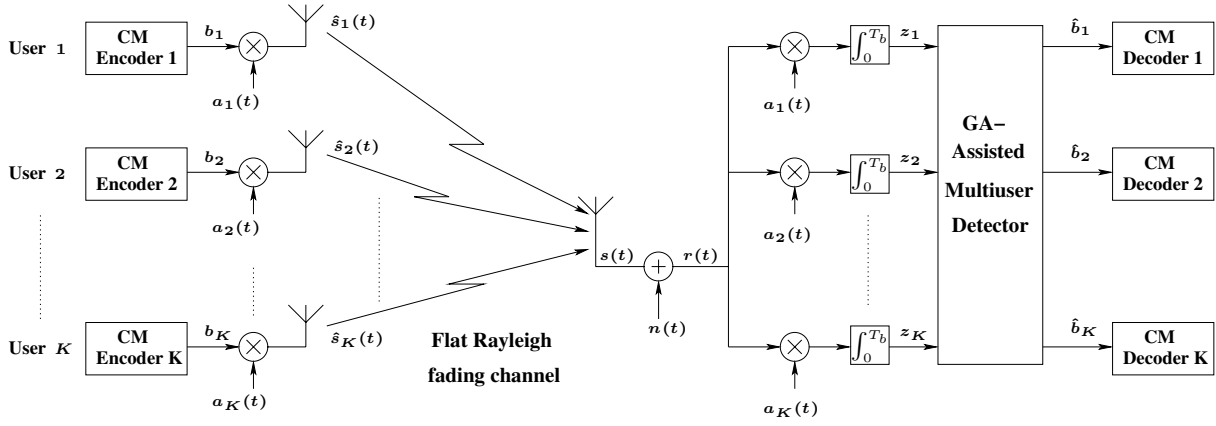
User 1
CM Encoder 1
$b_1$
$a_1(t)$
$\hat{s}_1(t)$

User 2
CM Encoder 2
$b_2$
$a_2(t)$
$\hat{s}_2(t)$

User $K$
CM Encoder K
$b_K$
$a_K(t)$
$\hat{s}_K(t)$

Flat Rayleigh fading channel

$s(t)$
$r(t)$
$n(t)$

$a_1(t)$
$\int_0^{T_b}$
$z_1$

$a_2(t)$
$\int_0^{T_b}$
$z_2$

$a_K(t)$
$\int_0^{T_b}$
$z_K$

GA–Assisted Multiuser Detector

$\hat{b}_1$
CM Decoder 1

$\hat{b}_2$
CM Decoder 2

$\hat{b}_K$
CM Decoder K